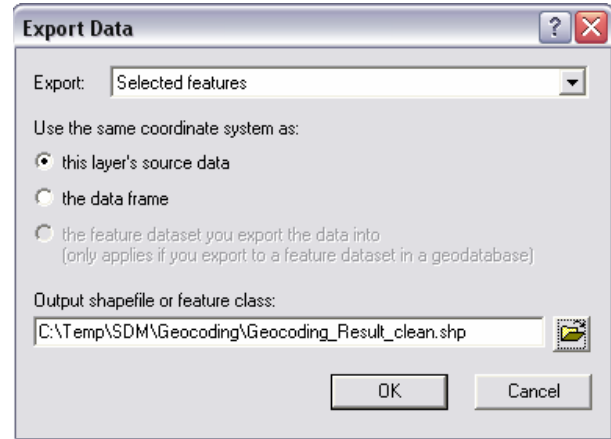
Export Data

Export: Selected features

Use the same coordinate system as:

this layer's source data

the data frame

the feature dataset you export the data into
(only applies if you export to a feature dataset in a geodatabase)

Output shapefile or feature class:

C:\Temp\SDM\Geocoding\Geocoding_Result_clean.shp

OK

Cancel